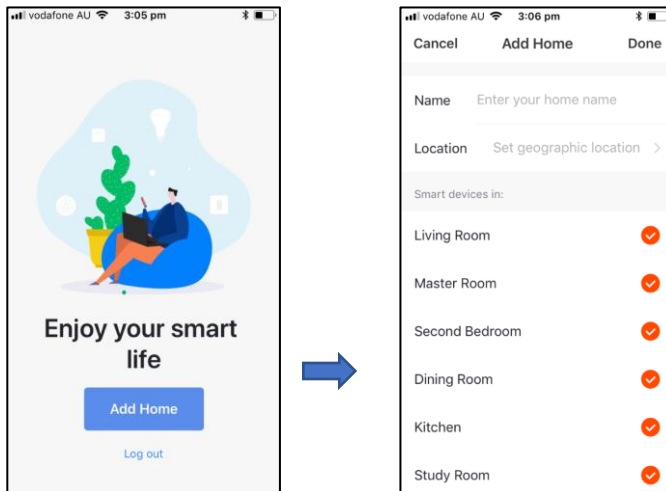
vodafone AU 3:05 pm

Enjoy your smart life

Add Home

Log out

vodafone AU 3:06 pm

Cancel Add Home Done

Name Enter your home name

Location Set geographic location >

Smart devices in:

Living Room

Master Room

Second Bedroom

Dining Room

Kitchen

Study Room